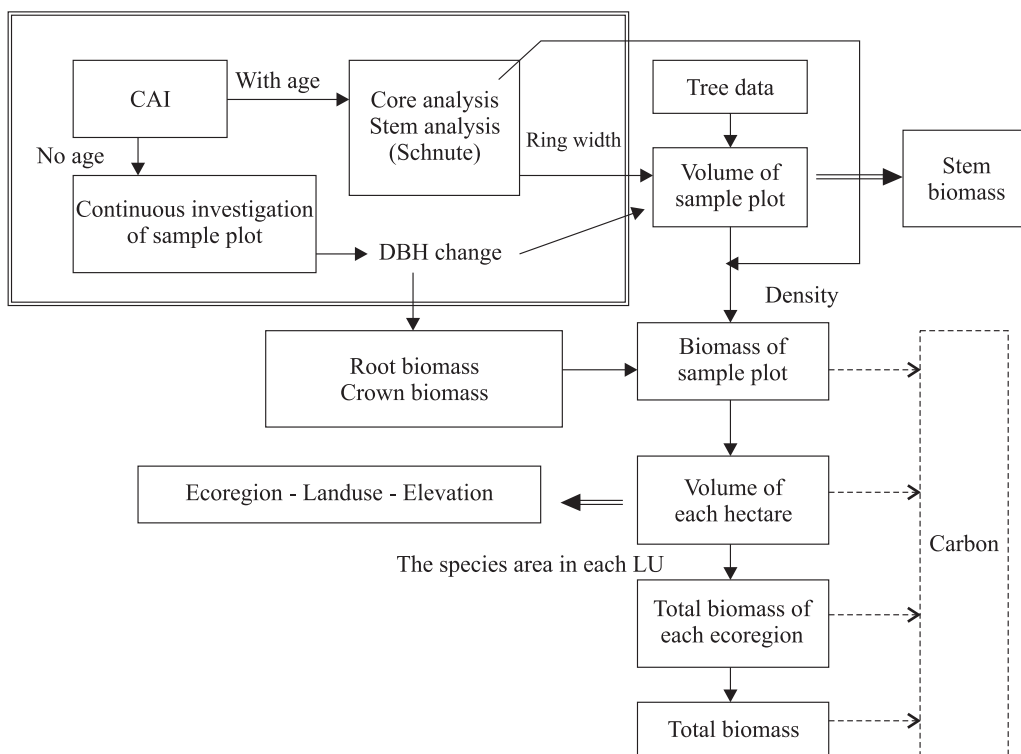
CAI

With age

Core analysis
Stem analysis
(Schnute)

Tree data

No age

Ring width

Volume of sample plot

Stem biomass

Continuous investigation of sample plot

DBH change

Density

Root biomass
Crown biomass

Biomass of sample plot

Ecoregion - Landuse - Elevation

Volume of each hectare

Carbon

The species area in each LU

Total biomass of each ecoregion

Total biomass